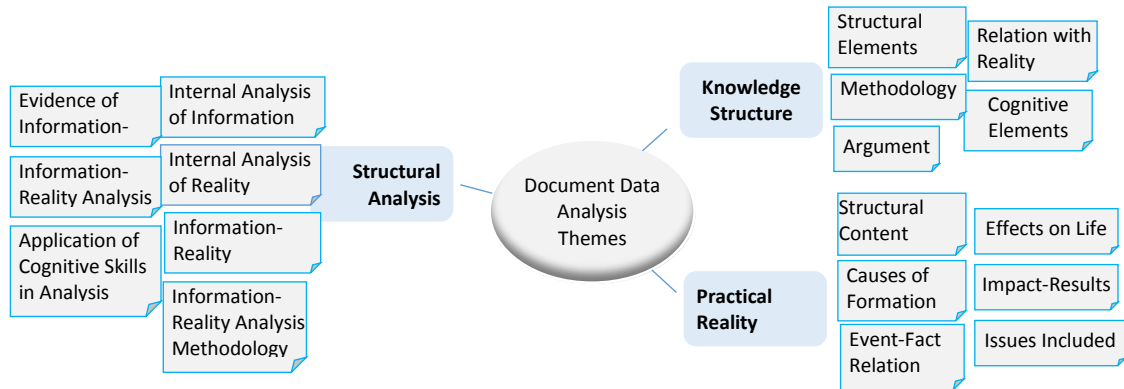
Document Data Analysis Themes

Structural Analysis

Internal Analysis of Information

Evidence of Information-

Internal Analysis of Reality

Information-Reality Analysis

Information-Reality

Application of Cognitive Skills in Analysis

Information-Reality Analysis Methodology

Knowledge Structure

Structural Elements

Relation with Reality

Methodology

Cognitive Elements

Argument

Practical Reality

Structural Content

Effects on Life

Causes of Formation

Impact-Results

Event-Fact Relation

Issues Included